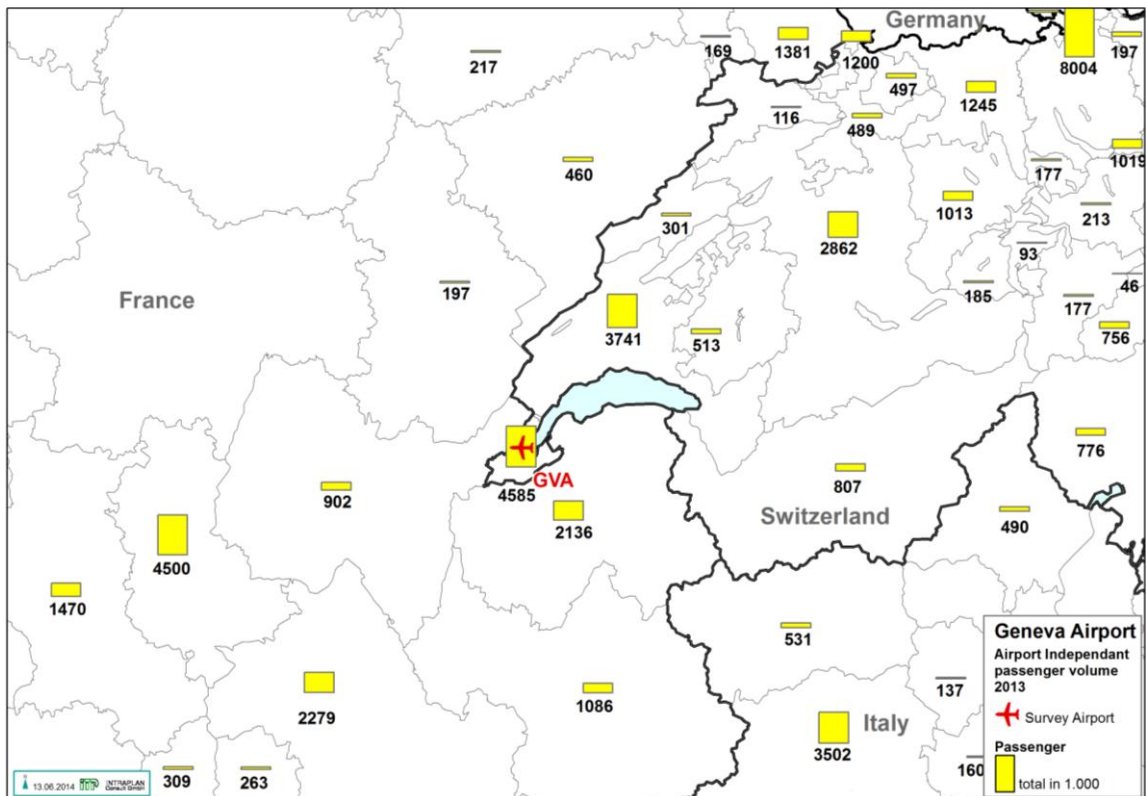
Germany
217
169
1381
1200
8004
197
497
1245
116
489
460
1019
177
1013
301
2862
213
93
France
197
185
46
177
3741
513
756
GVA
4585
2136
807
776
902
Switzerland
490
4500
1470
531
Geneva Airport
Airport Independant passenger volume 2013
Survey Airport
2279
1086
137
Italy
3502
Passenger
total in 1.000
160
309
263
13.06.2014 INTRAPLAN Consult GmbH